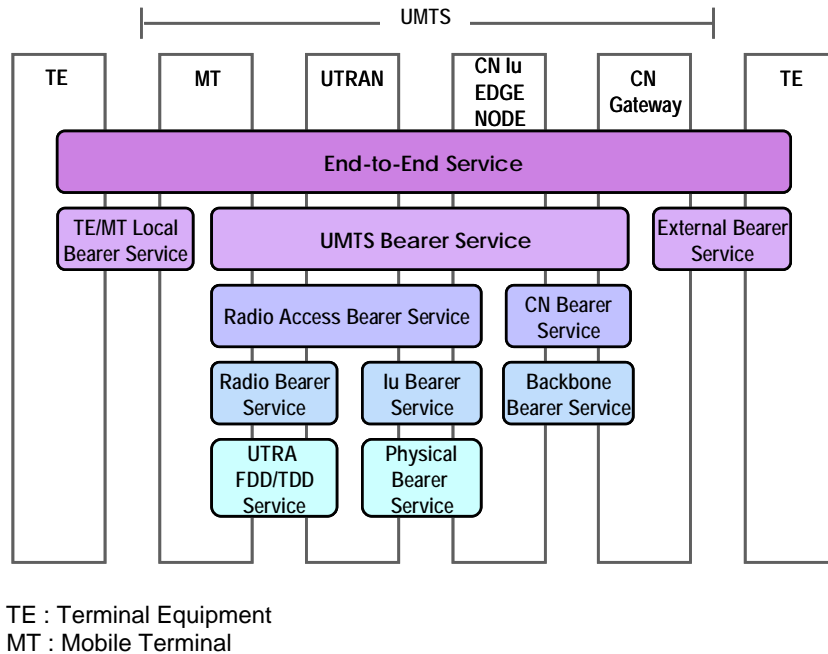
UMTS

TE

MT

UTRAN

CN Iu EDGE NODE

CN Gateway

TE

End-to-End Service

TE/MT Local Bearer Service

UMTS Bearer Service

External Bearer Service

Radio Access Bearer Service

CN Bearer Service

Radio Bearer Service

Iu Bearer Service

Backbone Bearer Service

UTRA FDD/TDD Service

Physical Bearer Service

TE : Terminal Equipment
MT : Mobile Terminal